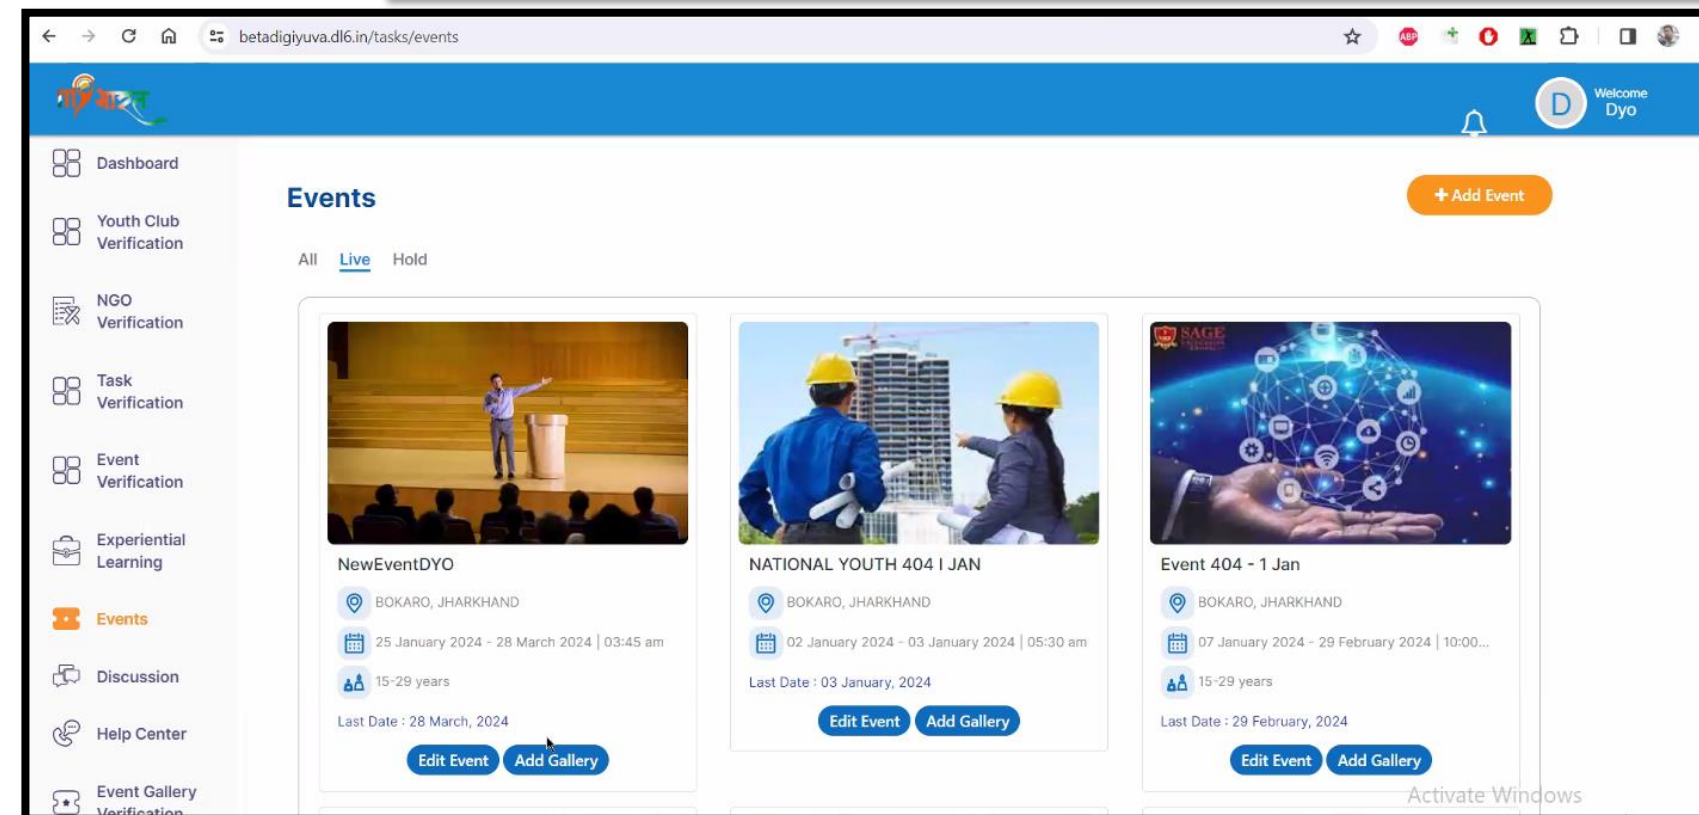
betadigiyuva.dl6.in/tasks/events

Welcome
Dyo

Dashboard
Youth Club Verification
NGO Verification
Task Verification
Event Verification
Experiential Learning
Events
Discussion
Help Center
Event Gallery Verification

Events

+ Add Event

All Live Hold

NewEventDYO
BOKARO, JHARKHAND
25 January 2024 - 28 March 2024 | 03:45 am
15-29 years
Last Date : 28 March, 2024
Edit Event Add Gallery

NATIONAL YOUTH 404 I JAN
BOKARO, JHARKHAND
02 January 2024 - 03 January 2024 | 05:30 am
Last Date : 03 January, 2024
Edit Event Add Gallery

SAGE
Event 404 - 1 Jan
BOKARO, JHARKHAND
07 January 2024 - 29 February 2024 | 10:00...
15-29 years
Last Date : 29 February, 2024
Edit Event Add Gallery

Activate Windows